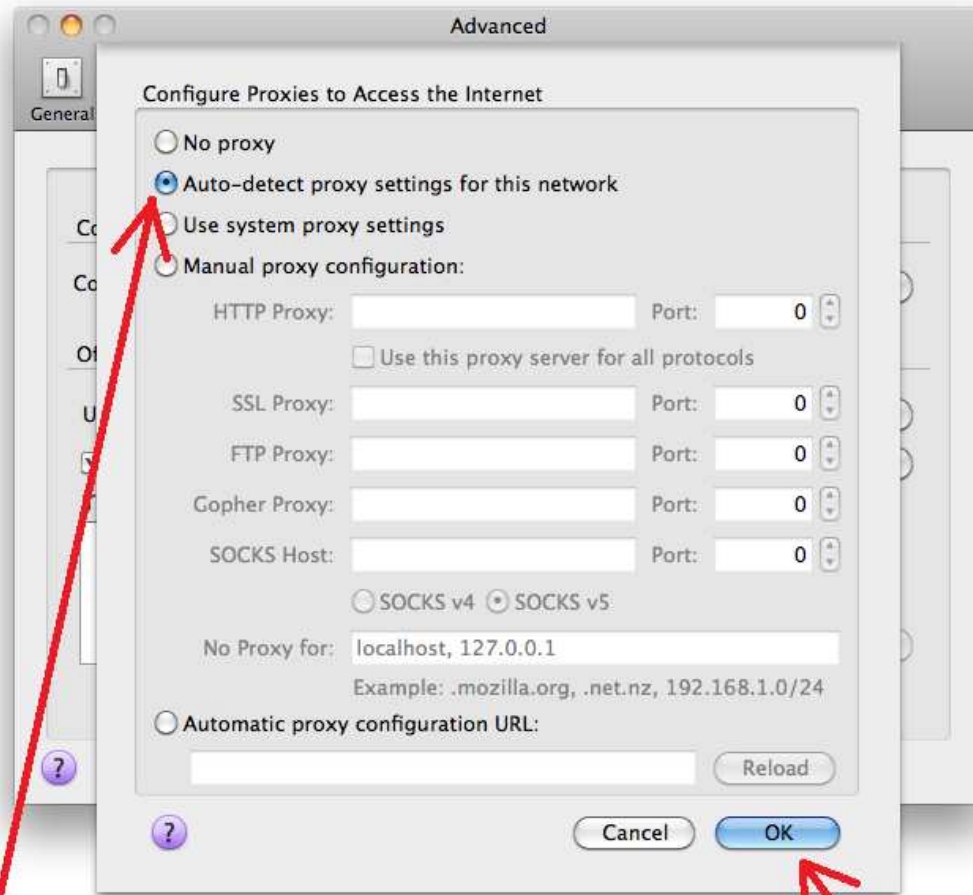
Advanced

General

Co

Co

Of

U

Configure Proxies to Access the Internet

No proxy

Auto-detect proxy settings for this network

Use system proxy settings

Manual proxy configuration:

HTTP Proxy: Port: 0

Use this proxy server for all protocols

SSL Proxy: Port: 0

FTP Proxy: Port: 0

Gopher Proxy: Port: 0

SOCKS Host: Port: 0

SOCKS v4 SOCKS v5

No Proxy for: localhost, 127.0.0.1

Example: .mozilla.org, .net.nz, 192.168.1.0/24

Automatic proxy configuration URL:

Reload

?

?

Cancel

OK